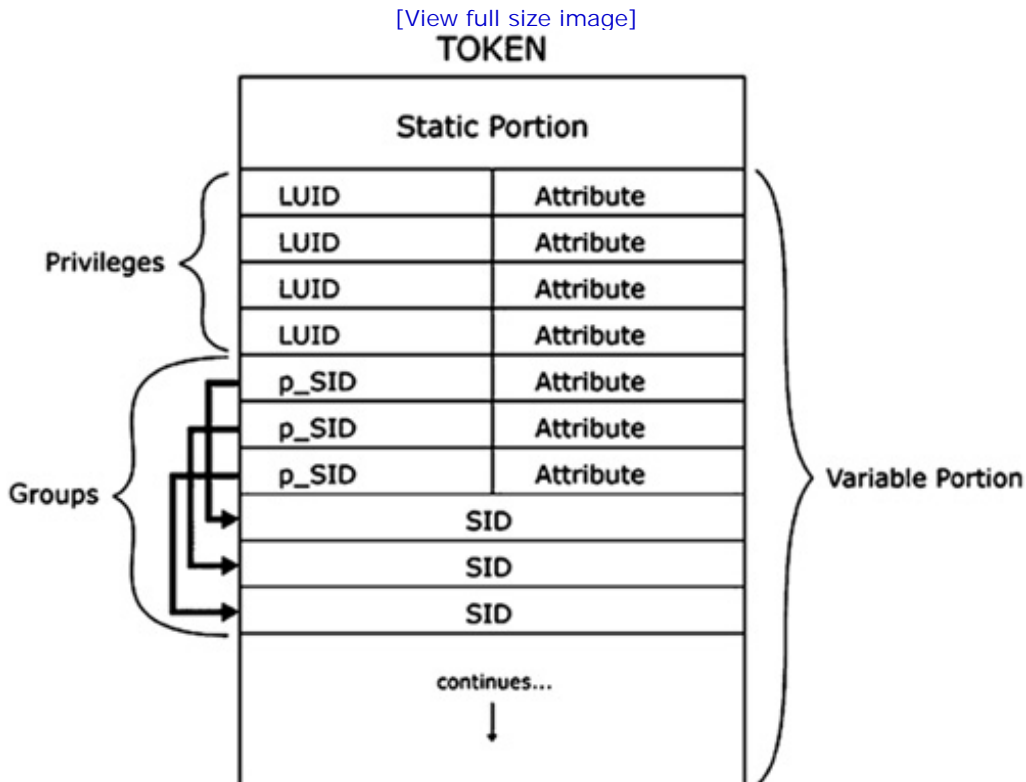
[View full size image]

TOKEN

Static Portion

| LUID | Attribute |
|---|---|
| LUID | Attribute |
| LUID | Attribute |
| LUID | Attribute |
| p_SID | Attribute |
| p_SID | Attribute |
| p_SID | Attribute |

SID

SID

SID

continues...

Privileges

Groups

Variable Portion